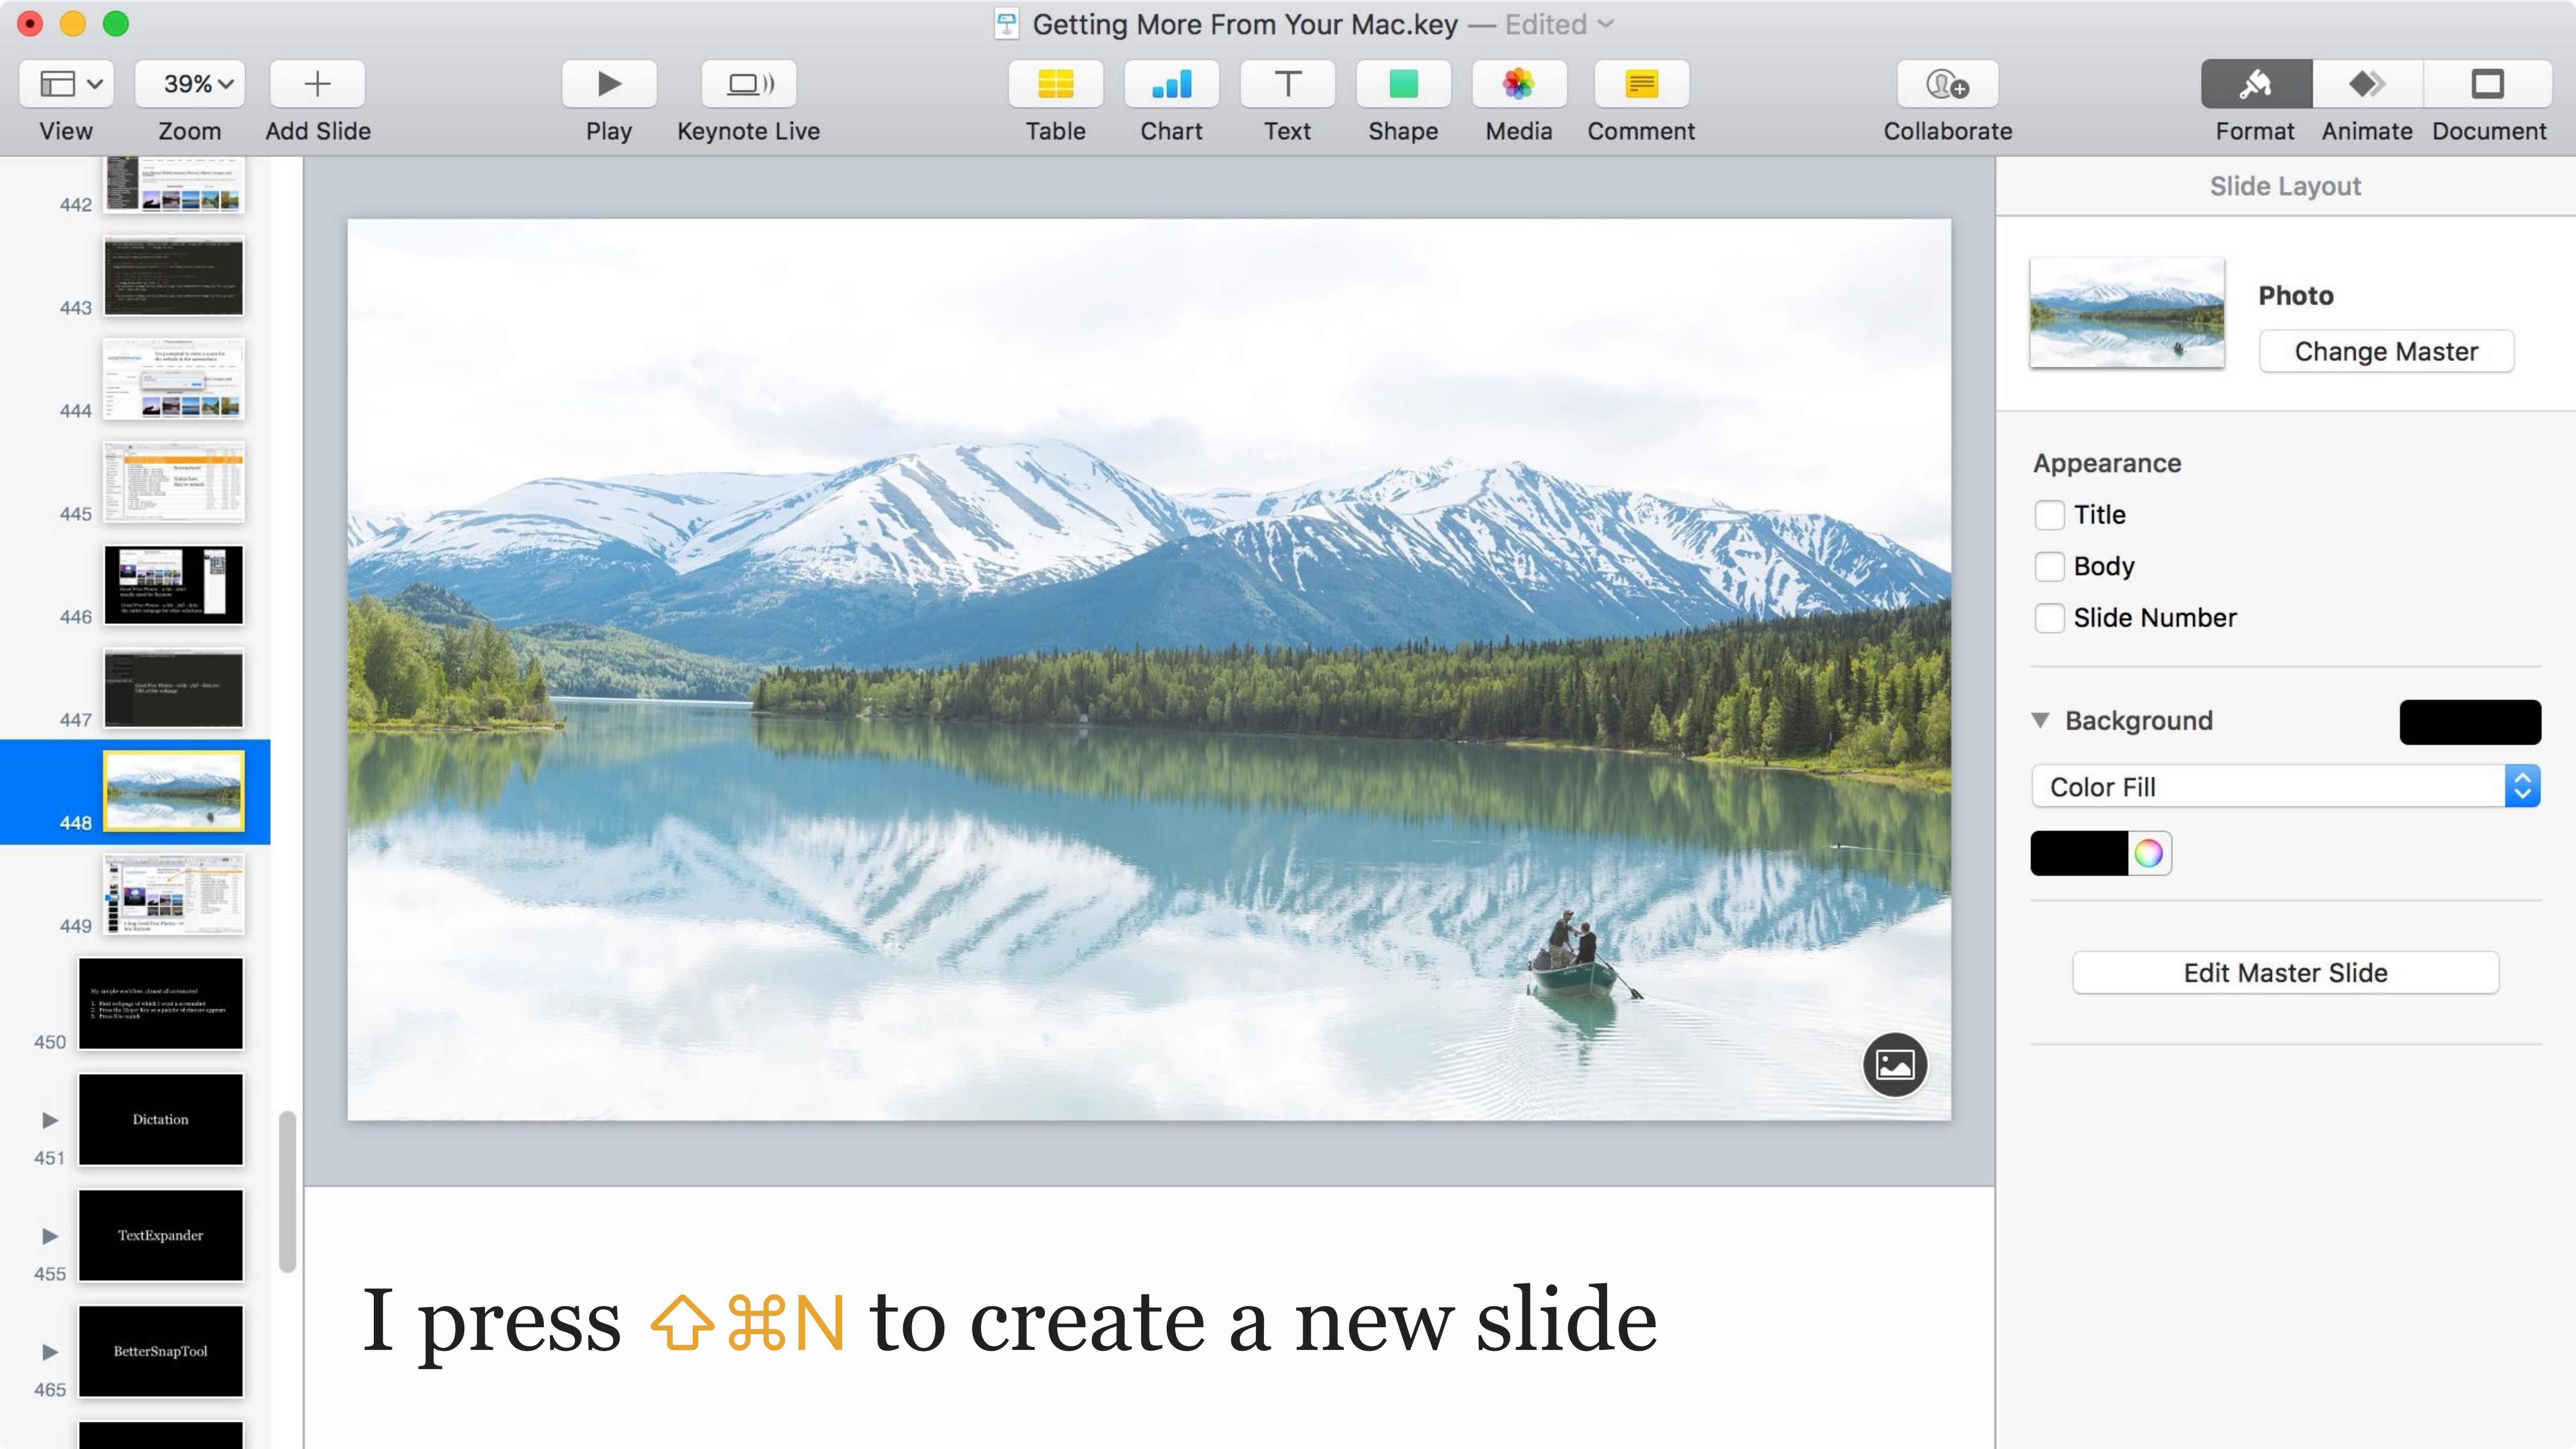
Getting More From Your Mac.key — Edited

View
39%
Zoom
Add Slide
Play
Keynote Live
Table
Chart
Text
Shape
Media
Comment
Collaborate
Format
Animate
Document

442
443
444
445
446
447
448
449
450
Dictation
451
TextExpander
455
BetterSnapTool
465

Slide Layout

Photo
Change Master

Appearance
Title
Body
Slide Number

Background
Color Fill

Edit Master Slide

I press ⇧⌘N to create a new slide